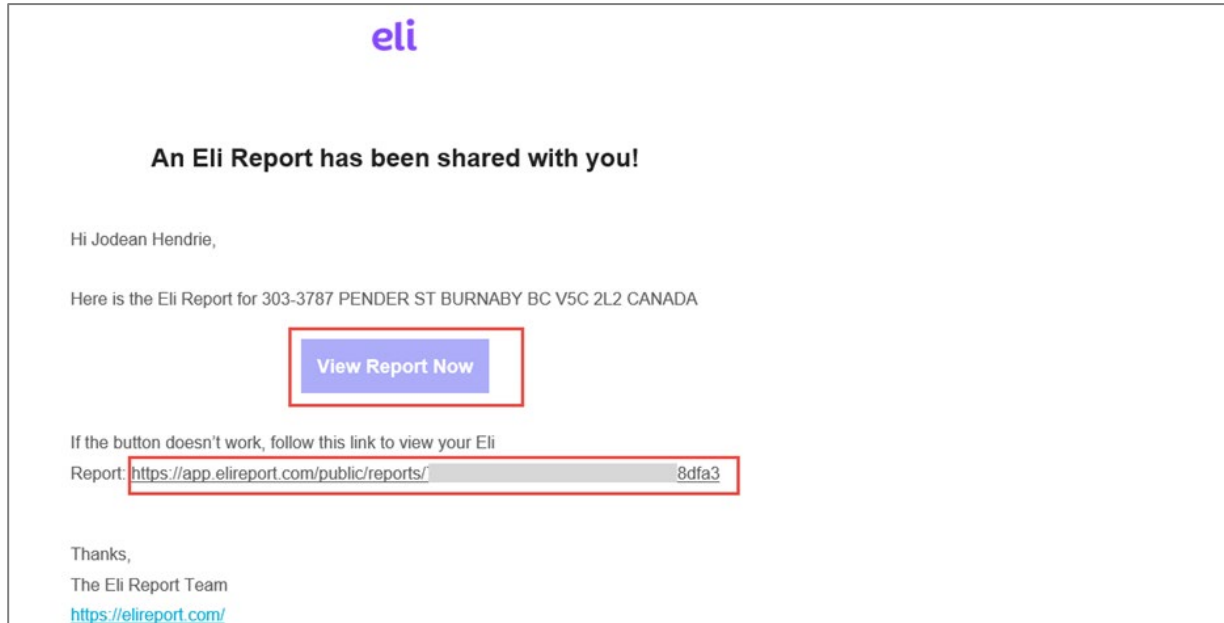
eli

An Eli Report has been shared with you!

Hi Jodean Hendrie,

Here is the Eli Report for 303-3787 PENDER ST BURNABY BC V5C 2L2 CANADA

View Report Now

If the button doesn’t work, follow this link to view your Eli Report: https://app.elireport.com/public/reports/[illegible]8dfa3

Thanks,
The Eli Report Team
https://elireport.com/